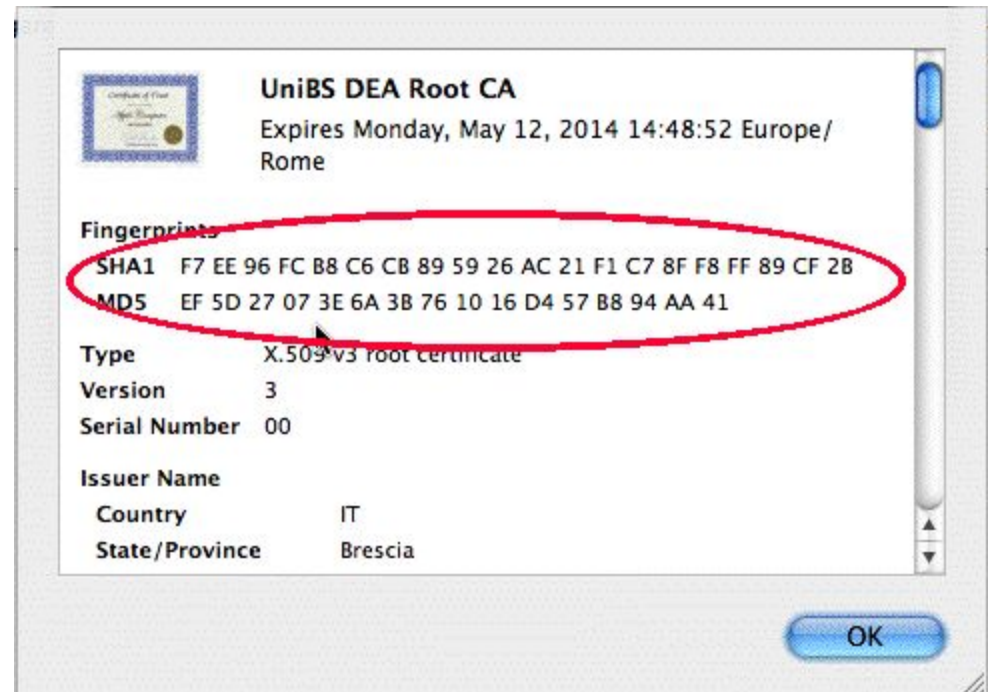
UniBS DEA Root CA
Expires Monday, May 12, 2014 14:48:52 Europe/ Rome

Fingerprints
SHA1 F7 EE 96 FC B8 C6 CB 89 59 26 AC 21 F1 C7 8F F8 FF 89 CF 2B
MD5 EF 5D 27 07 3E 6A 3B 76 10 16 D4 57 B8 94 AA 41

Type X.509 v3 root certificate
Version 3
Serial Number 00

Issuer Name
Country IT
State/Province Brescia

OK